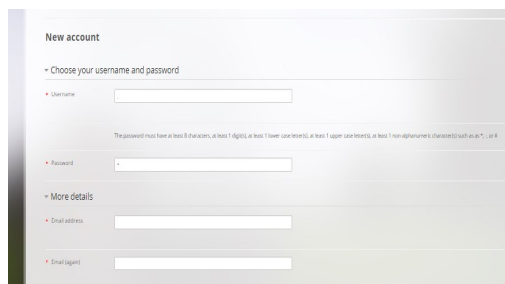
New account

Choose your username and password

Username

The password must have at least 8 characters, at least 1 digit(s), at least 1 lower case letter(s), at least 1 upper case letter(s), at least 1 non-alphanumeric character(s) such as as *, -, or #

Password

More details

Email address

Email (again)